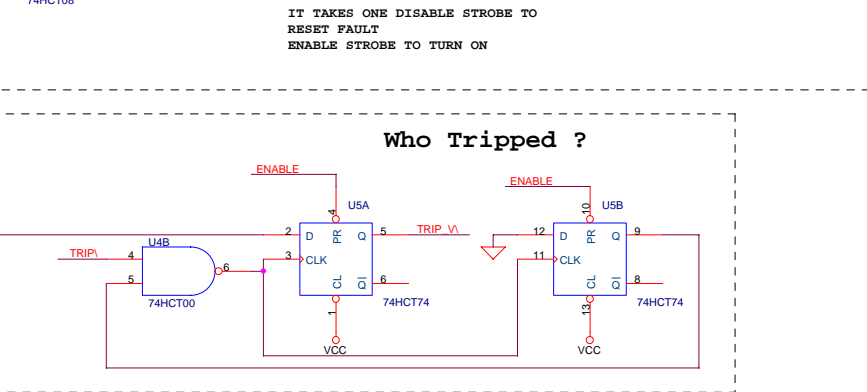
74HCT08

IT TAKES ONE DISABLE STROBE TO RESET FAULT ENABLE STROBE TO TURN ON

Who Tripped ?

ENABLE

U5A

4

2 D PR Q 5

TRIP_V\

3 CLK

CL QI 6

1

VCC

74HCT74

TRIP\

4

U4B

5

6

74HCT00

ENABLE

10

U5B

12 D PR Q 9

11 CLK

CL QI 8

13

VCC

74HCT74